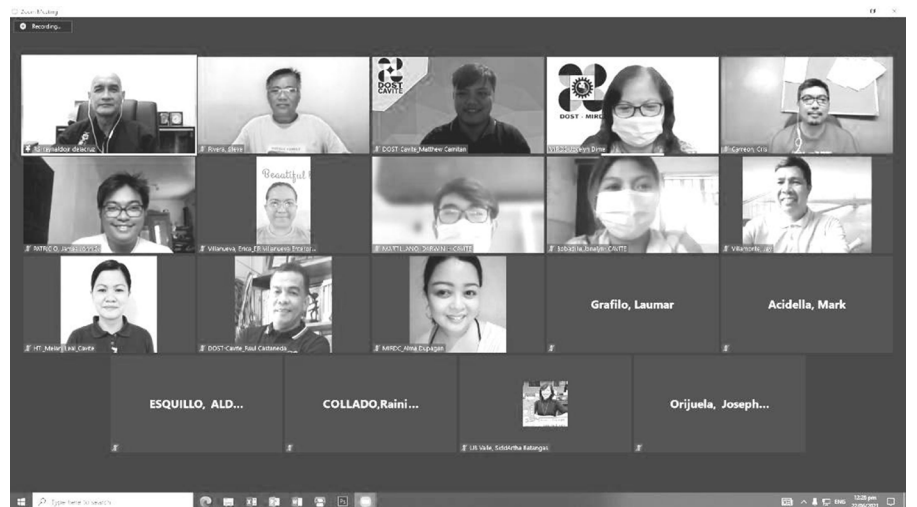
Zoom Meeting

Recording...

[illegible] delacruz

Rivera, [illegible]

DOST CAVITE

DOST-Cavite_Matthew Camitan

DOST • MIRDC

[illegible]

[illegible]

Beautiful

PATRICIO, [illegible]

Villanueva, Erica_FB Villanueva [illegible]

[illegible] - CAVITE

Sobadilla, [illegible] CAVITE

Villamor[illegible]

HTI_Malang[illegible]_Cavite

DOST-Cavite_Raul Castaneda

MIRDC_Alma Espagan

Grafilo, Laumar

Acidella, Mark

ESQUILLO, ALD...

COLLADO,Raini...

LN Vale_SiddArtha Batangas

Orijuela, Joseph...

Type here to search

ENG

12:26 pm
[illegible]